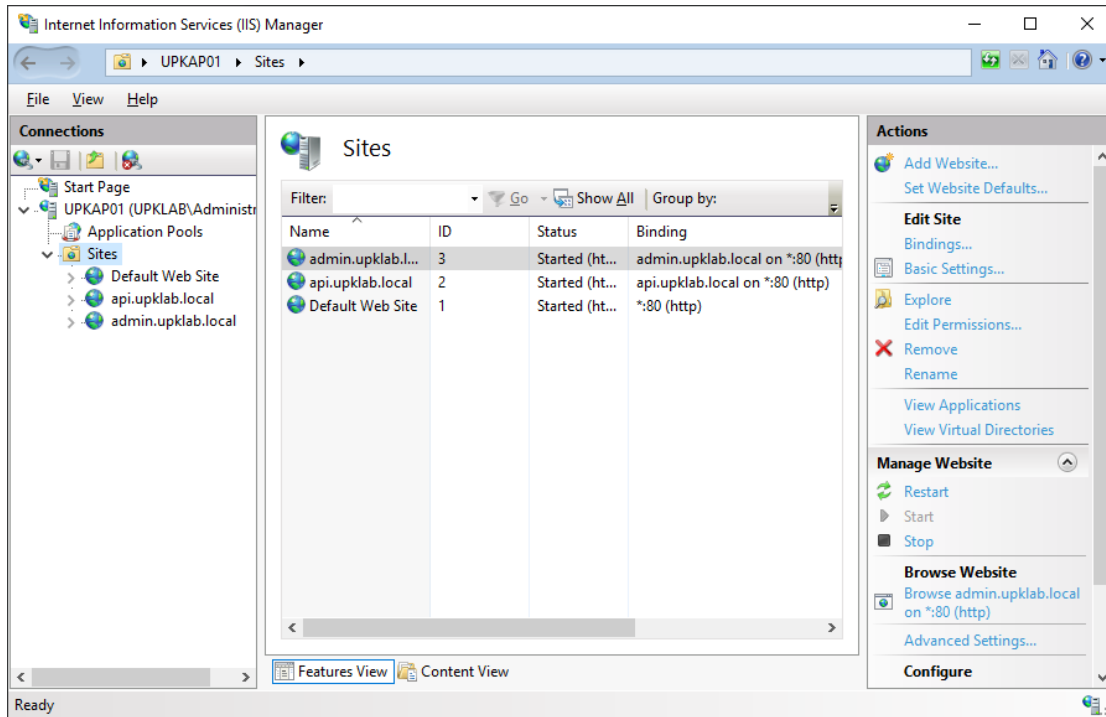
Internet Information Services (IIS) Manager

UPKAP01 ▸ Sites ▸

File View Help

Connections

Start Page
UPKAP01 (UPKLAB\Administr
Application Pools
Sites
Default Web Site
api.upklab.local
admin.upklab.local

Sites

Filter: Go Show All Group by:

| Name | ID | Status | Binding |
|---|---|---|---|
| admin.upklab.l... | 3 | Started (ht... | admin.upklab.local on *:80 (http |
| api.upklab.local | 2 | Started (ht... | api.upklab.local on *:80 (http) |
| Default Web Site | 1 | Started (ht... | *:80 (http) |

Features View Content View

Actions

Add Website...
Set Website Defaults...

Edit Site
Bindings...
Basic Settings...
Explore
Edit Permissions...
Remove
Rename
View Applications
View Virtual Directories

Manage Website
Restart
Start
Stop

Browse Website
Browse admin.upklab.local on *:80 (http)
Advanced Settings...

Configure

Ready